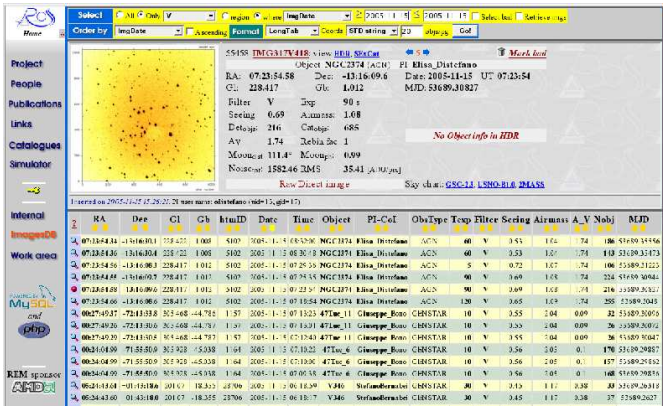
Home

Project
People
Publications
Links
Catalogues
Simulator

Internal
ImagesDB
Work area

MySQL
and
php

REM sponsor

Select | All Only | V | region where | ImgDate | ≥ | 2005-11-15 | ≤ | 2005-11-15 | Select list | Retrieve cats
Order by | ImgDate | Ascending | Format | LongTab | Coords | STD string | 20 | obj/pg | Go!

55458 IMG317V418 view HDR SExCat | Mark lost
Object NGC2374 (ACN) PI Elisa_Distefano
RA: 07:23:54.58 Dec: -13:16:09.6 Date: 2005-11-15 UT 07:23:54
Gl: 228.417 Gb: 1.012 MJD: 53689.30827
Filter V Exp 90 s
Seeing 0.69 Airmass 1.08
Detobj 216 Catobj 685
Av 1.74 Rebin fac 1
Moonest 111.4° Moonpc 0.99
Noiseest 1582.46 RMS 35.41 [ADU/px]
Raw Direct image
No Object info in HDR
Sky chart: GSC-2.3, USNO-B1.0, 2MASS

Inserted on 2005-11-15 15:29:21 from user: edistefano (uid=13, gid=17)

| ? | RA | Dec | Gl | Gb | htmID | Date | Time | Object | PI-CoI | ObsType | Texp | Filter | Seeing | Airmass | A_V | Nobj | MJD |
|---|---|---|---|---|---|---|---|---|---|---|---|---|---|---|---|---|---|
| | 07:23:54.34 | -13:16:03.4 | 228.422 | 1.008 | 5102 | 2005-11-15 | 05:32:00 | NGC2374 | Elisa_Distefano | ACN | 60 | V | 0.53 | 1.4 | 1.74 | 186 | 53689.23556 |
| | 07:23:54.58 | -13:16:09.6 | 228.422 | 1.008 | 5102 | 2005-11-15 | 05:30:18 | NGC2374 | Elisa_Distefano | ACN | 60 | V | 0.53 | 1.57 | 1.74 | 143 | 53689.23473 |
| | 07:23:54.56 | -13:16:09.3 | 228.422 | 1.012 | 5102 | 2005-11-15 | 07:25:56 | NGC2374 | Elisa_Distefano | ACN | 5 | V | 0.72 | 1.07 | 1.74 | 116 | 53689.31025 |
| | 07:23:54.58 | -13:16:09.7 | 228.417 | 1.012 | 5102 | 2005-11-15 | 07:25:35 | NGC2374 | Elisa_Distefano | ACN | 60 | V | 0.69 | 1.07 | 1.74 | 202 | 53689.30929 |
| | 07:23:54.58 | -13:16:09.6 | 228.417 | 1.012 | 5102 | 2005-11-15 | 07:23:54 | NGC2374 | Elisa_Distefano | ACN | 90 | V | 0.69 | 1.08 | 1.74 | 216 | 53689.30827 |
| | 07:23:54.66 | -13:16:08.6 | 228.417 | 1.012 | 5102 | 2005-11-15 | 07:18:54 | NGC2374 | Elisa_Distefano | ACN | 120 | V | 0.65 | 1.9 | 1.74 | 255 | 53689.30478 |
| | 00:27:49.37 | -72:13:33.8 | 305.468 | -44.781 | 1157 | 2005-11-15 | 00:13:25 | 47Tuc_11 | Giuseppe_Bono | CHNSTAR | 10 | V | 0.55 | 2.04 | 0.09 | 32 | 53689.28066 |
| | 00:27:49.26 | -72:13:33.6 | 305.468 | -44.781 | 1157 | 2005-11-15 | 00:13:01 | 47Tuc_11 | Giuseppe_Bono | CHNSTAR | 10 | V | 0.55 | 2.04 | 0.09 | 26 | 53689.28038 |
| | 00:27:49.39 | -72:13:33.6 | 305.468 | -44.781 | 1157 | 2005-11-15 | 00:12:43 | 47Tuc_11 | Giuseppe_Bono | CHNSTAR | 10 | V | 0.55 | 2.04 | 0.09 | 26 | 53689.28013 |
| | 00:24:01.90 | -71:55:50.9 | 305.928 | -45.038 | 1164 | 2005-11-15 | 07:12:02 | 47Tuc_6 | Giuseppe_Bono | CHNSTAR | 10 | V | 0.56 | 2.05 | 0 | 170 | 53689.29887 |
| | 00:24:01.90 | -71:55:50.9 | 305.928 | -45.038 | 1164 | 2005-11-15 | 07:11:38 | 47Tuc_6 | Giuseppe_Bono | CHNSTAR | 10 | V | 0.55 | 2.05 | 0 | 157 | 53689.29862 |
| | 00:24:01.99 | -71:55:50.9 | 305.928 | -45.038 | 1164 | 2005-11-15 | 07:05:35 | 47Tuc_6 | Giuseppe_Bono | CHNSTAR | 10 | V | 0.55 | 2.04 | 0 | 168 | 53689.29834 |
| | 05:24:13.04 | -01:13:13.6 | 201.07 | -18.355 | 25706 | 2005-11-15 | 07:08:19 | V346 | StefanoBernabei | CHNSTAR | 30 | V | 0.15 | 1.17 | 0.38 | 33 | 53689.26318 |
| | 05:24:13.60 | -01:13:10.6 | 201.07 | -18.355 | 25706 | 2005-11-15 | 07:08:17 | V346 | StefanoBernabei | CHNSTAR | 30 | V | 0.45 | 1.17 | 0.38 | 37 | 53689.22627 |